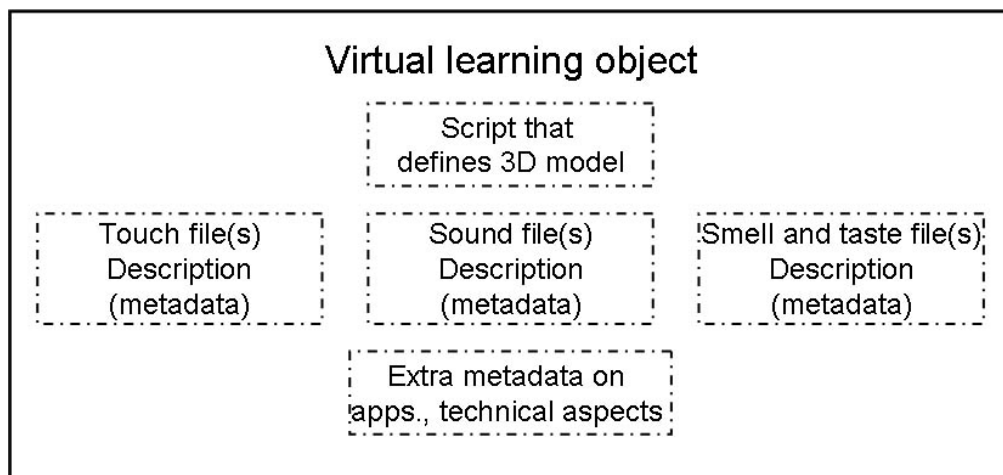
Virtual learning object

Script that defines 3D model

Touch file(s)
Description
(metadata)

Sound file(s)
Description
(metadata)

Smell and taste file(s)
Description
(metadata)

Extra metadata on apps., technical aspects